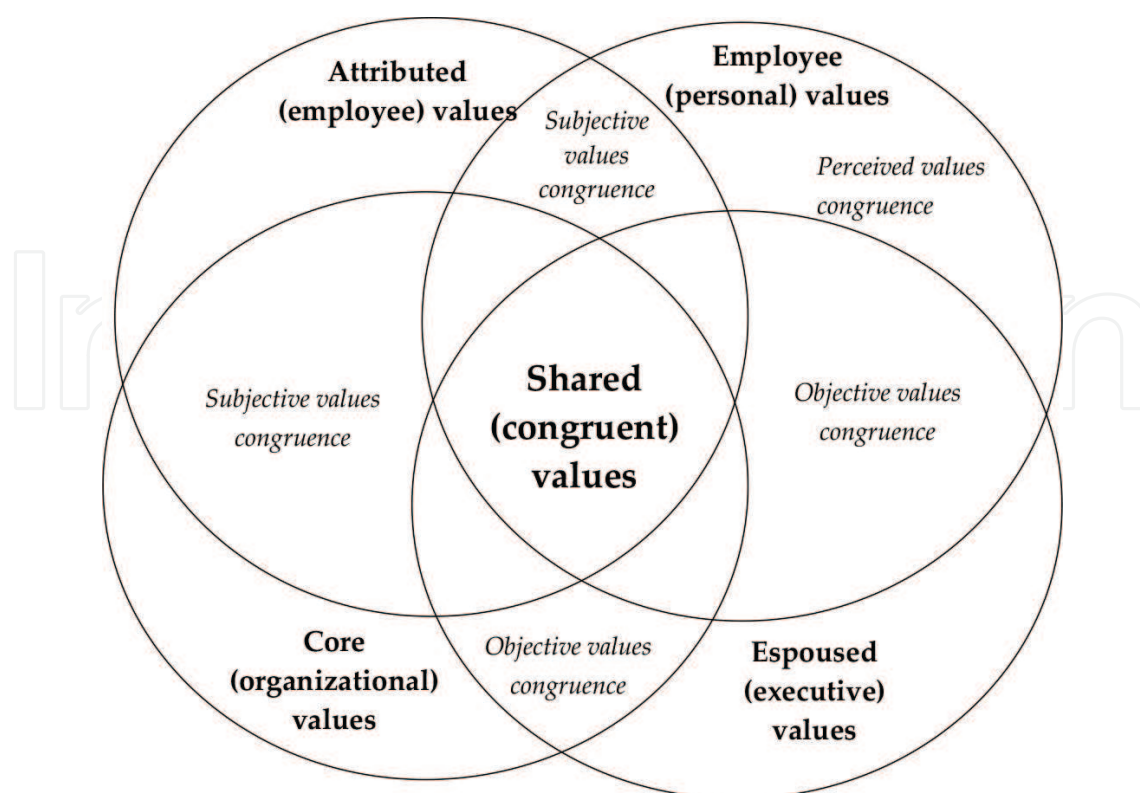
Attributed (employee) values

Employee (personal) values

Subjective values congruence

Perceived values congruence

Subjective values congruence

Shared (congruent) values

Objective values congruence

Core (organizational) values

Objective values congruence

Espoused (executive) values